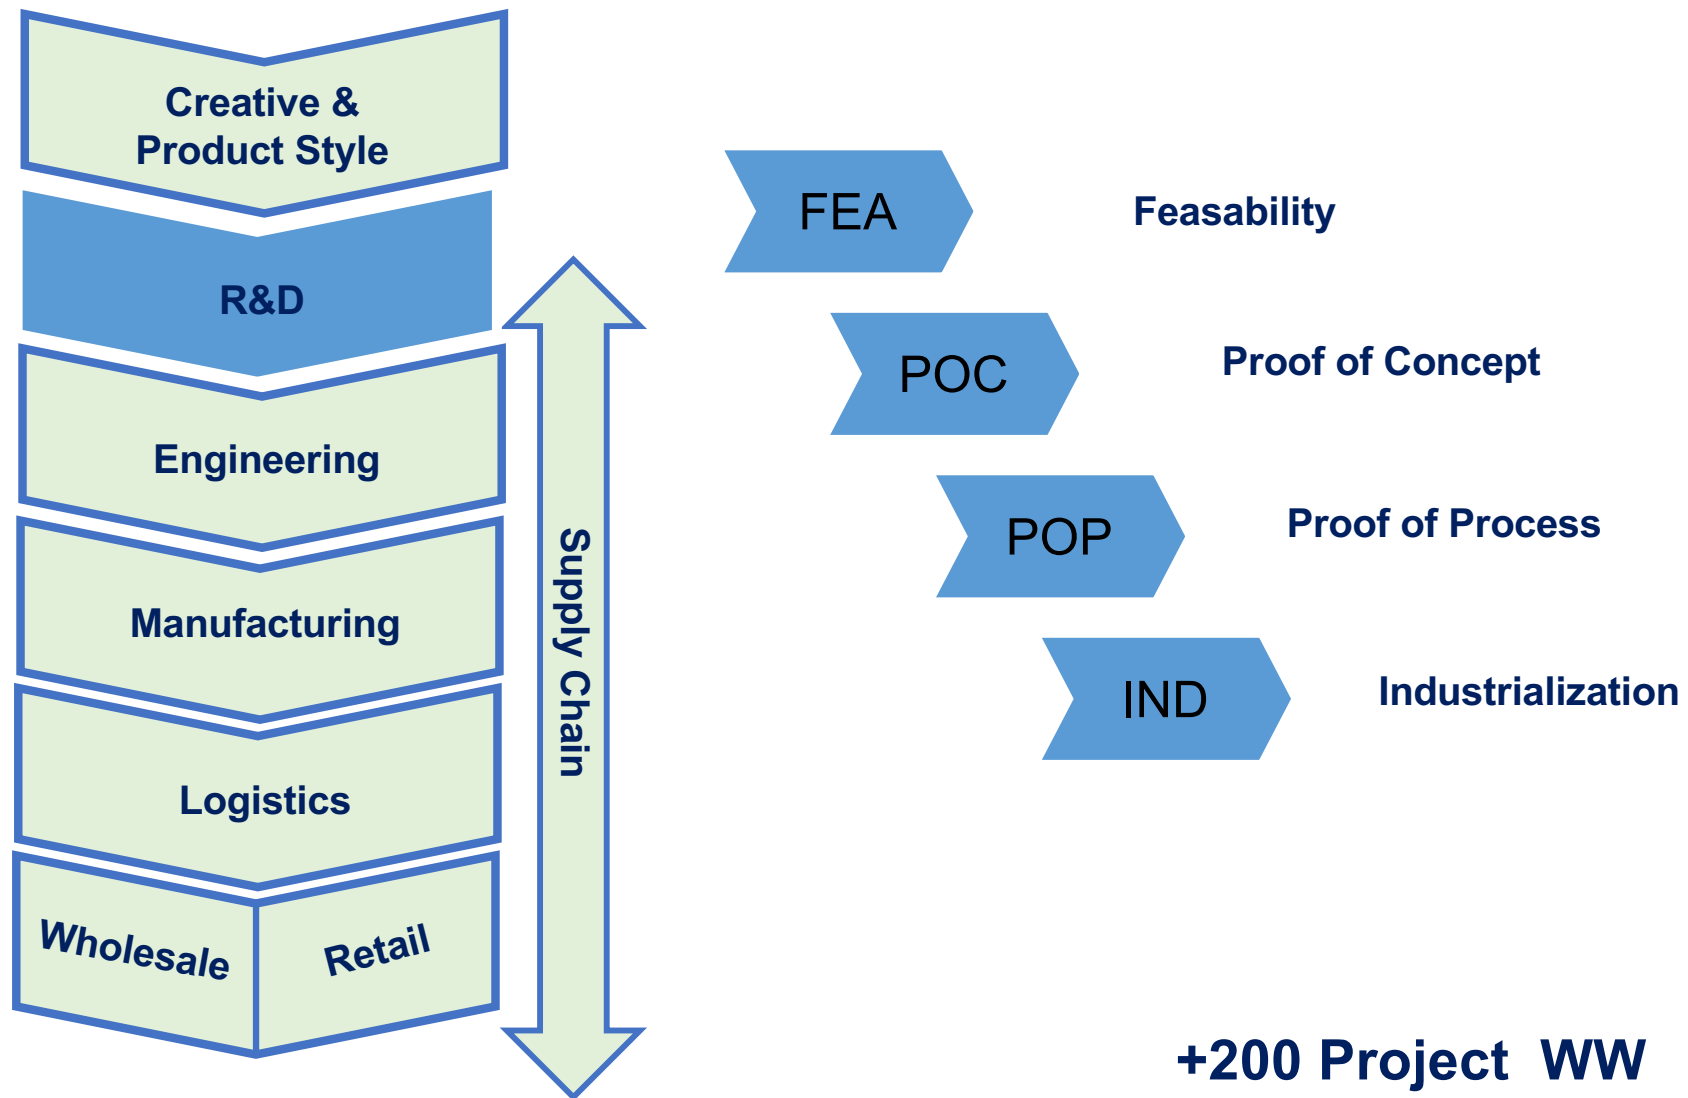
Creative & Product Style

R&D

Engineering

Manufacturing

Logistics

Wholesale

Retail

Supply Chain

FEA

Feasability

POC

Proof of Concept

POP

Proof of Process

IND

Industrialization

+200 Project WW